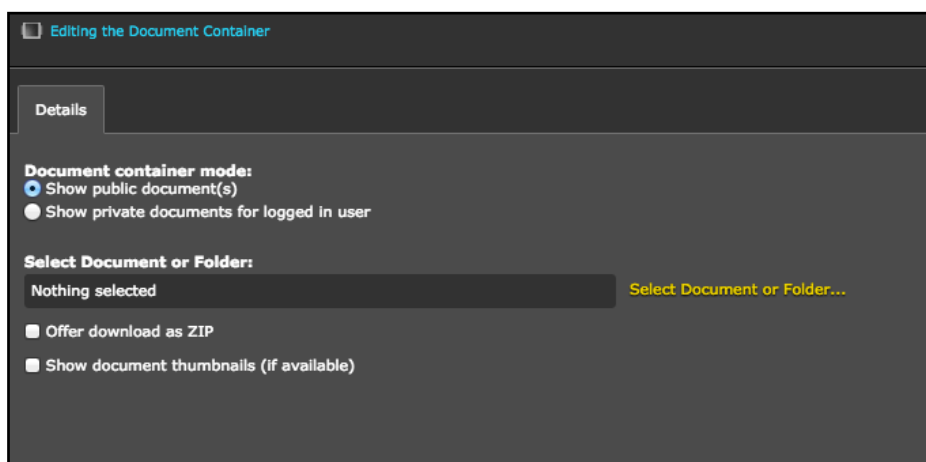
Editing the Document Container

Details

Document container mode:
Show public document(s)
Show private documents for logged in user

Select Document or Folder:
Nothing selected
Select Document or Folder...

Offer download as ZIP

Show document thumbnails (if available)